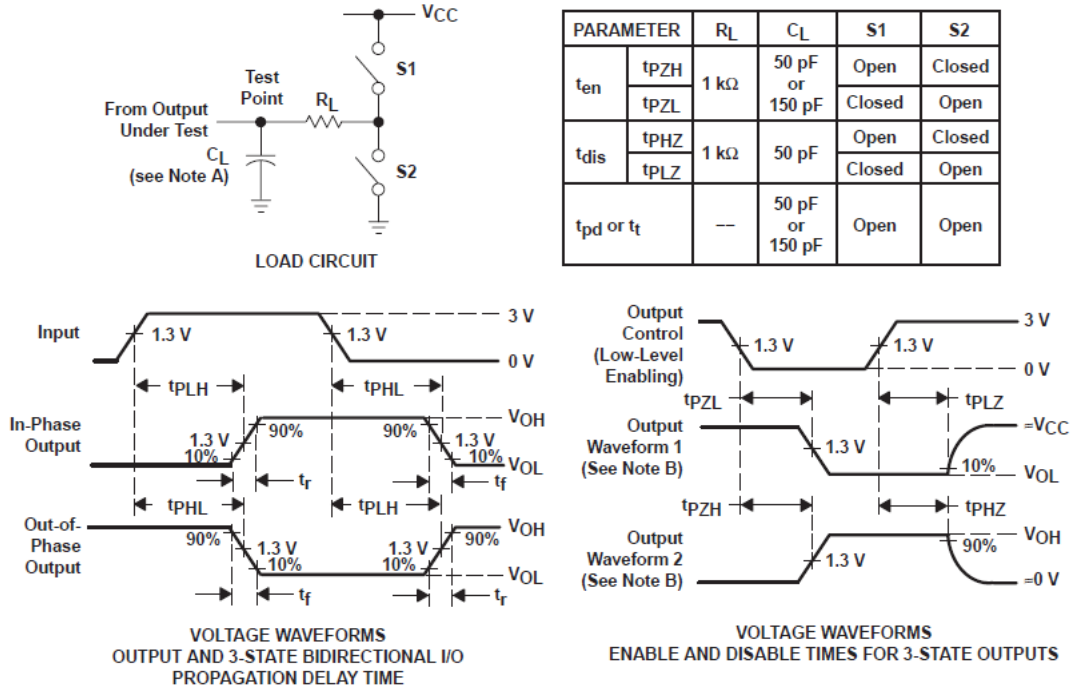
$V_{CC}$

S1

Test Point

$R_L$

From Output Under Test

$C_L$ (see Note A)

S2

LOAD CIRCUIT

| PARAMETER | | $R_L$ | $C_L$ | S1 | S2 |
|---|---|---|---|---|---|
| $t_{en}$ | $t_{PZH}$ | 1 kΩ | 50 pF or 150 pF | Open | Closed |
| | $t_{PZL}$ | | | Closed | Open |
| $t_{dis}$ | $t_{PHZ}$ | 1 kΩ | 50 pF | Open | Closed |
| | $t_{PLZ}$ | | | Closed | Open |
| $t_{pd}$ or $t_t$ | | -- | 50 pF or 150 pF | Open | Open |

Input

1.3 V

1.3 V

3 V

0 V

$t_{PLH}$

$t_{PHL}$

In-Phase Output

1.3 V

10%

90%

90%

1.3 V

10%

$V_{OH}$

$V_{OL}$

$t_r$

$t_f$

$t_{PHL}$

$t_{PLH}$

Out-of-Phase Output

90%

1.3 V

10%

1.3 V

10%

90%

$V_{OH}$

$V_{OL}$

$t_f$

$t_r$

VOLTAGE WAVEFORMS
OUTPUT AND 3-STATE BIDIRECTIONAL I/O
PROPAGATION DELAY TIME

Output Control (Low-Level Enabling)

1.3 V

1.3 V

3 V

0 V

$t_{PZL}$

$t_{PLZ}$

Output Waveform 1 (See Note B)

1.3 V

10%

≈$V_{CC}$

$V_{OL}$

$t_{PZH}$

$t_{PHZ}$

Output Waveform 2 (See Note B)

1.3 V

90%

$V_{OH}$

≈0 V

VOLTAGE WAVEFORMS
ENABLE AND DISABLE TIMES FOR 3-STATE OUTPUTS